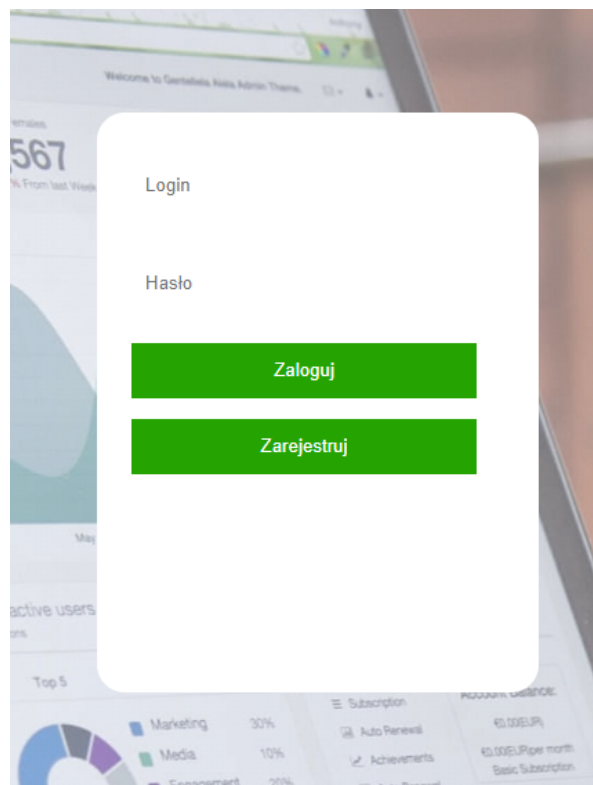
Welcome to Gentelella Alela Admin Theme.

567

% From last Week

May

active users

Top 5

Marketing 30%

Media 10%

Subscription

Auto Renewal

Achievements

Account Balance:

€0.00EUR)

€0.00EUR)per month

Basic Subscription

Login

Hasło

Zaloguj

Zarejestruj